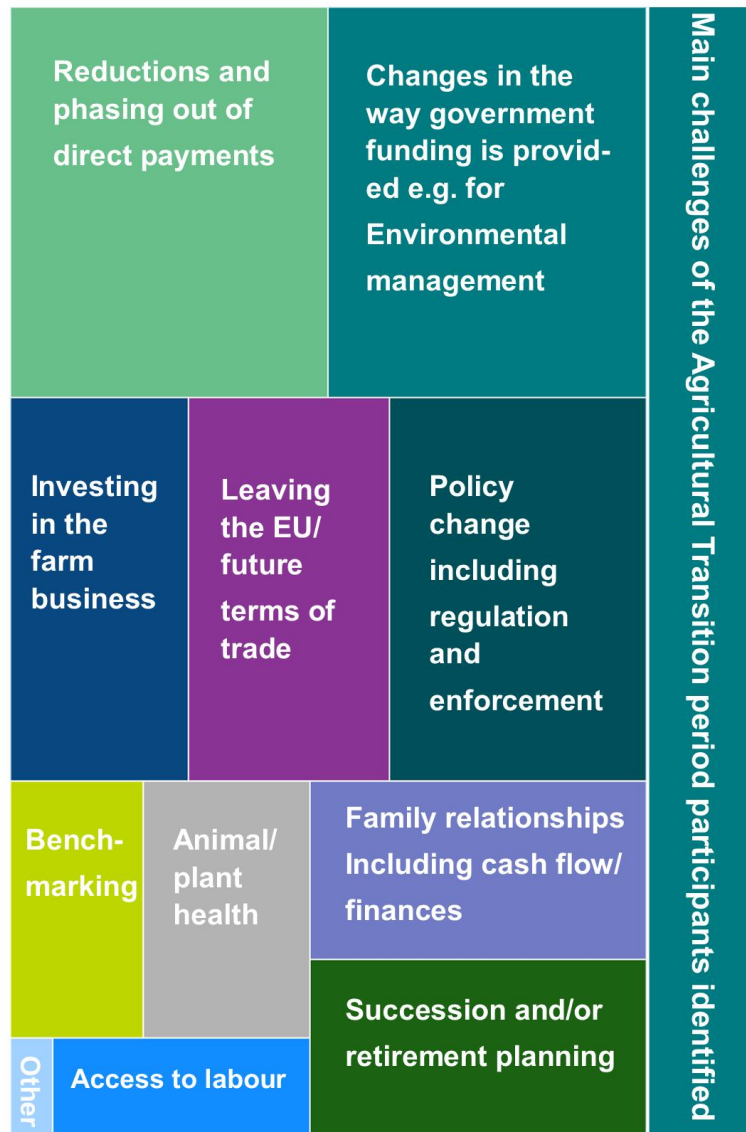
Reductions and phasing out of direct payments

Changes in the way government funding is provided e.g. for Environmental management

Main challenges of the Agricultural Transition period participants identified

Investing in the farm business

Leaving the EU/ future terms of trade

Policy change including regulation and enforcement

Benchmarking

Animal/ plant health

Family relationships Including cash flow/ finances

Succession and/or retirement planning

Other

Access to labour